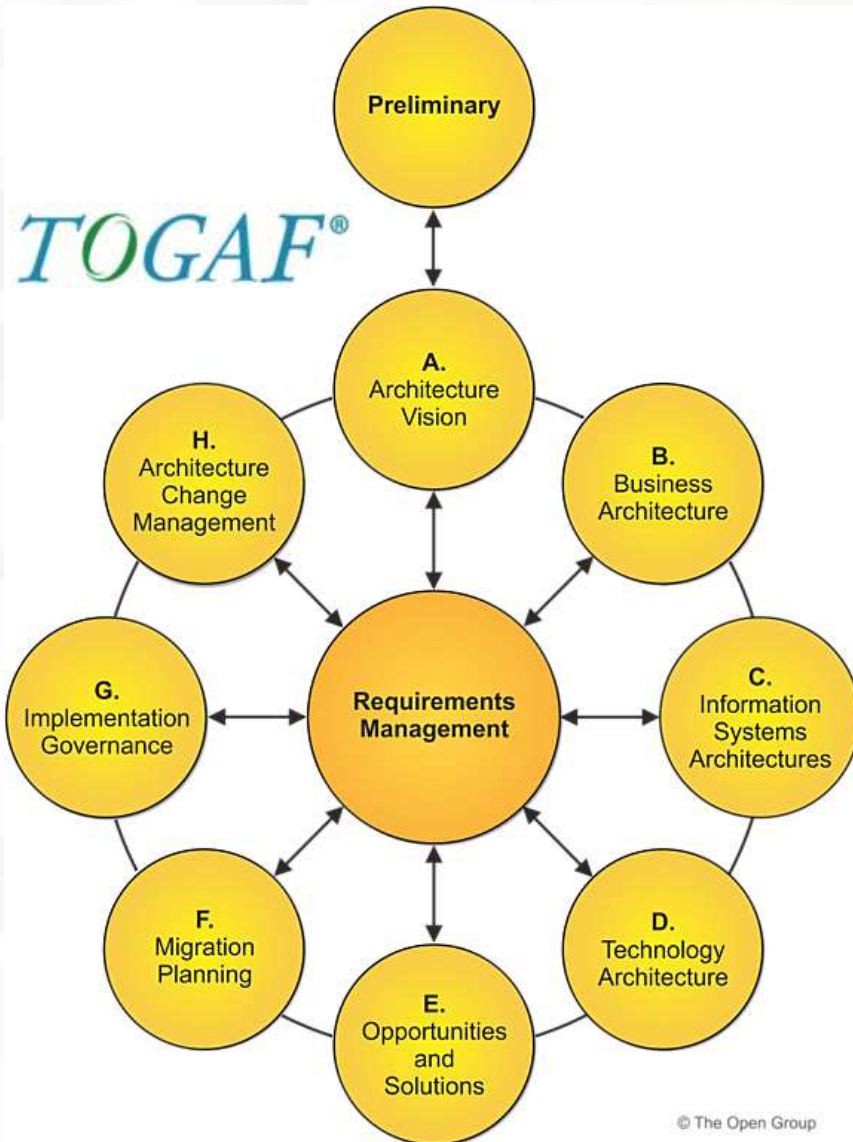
Preliminary

TOGAF®

A.
Architecture
Vision

H.
Architecture
Change
Management

B.
Business
Architecture

G.
Implementation
Governance

Requirements
Management

C.
Information
Systems
Architectures

F.
Migration
Planning

D.
Technology
Architecture

E.
Opportunities
and
Solutions

© The Open Group